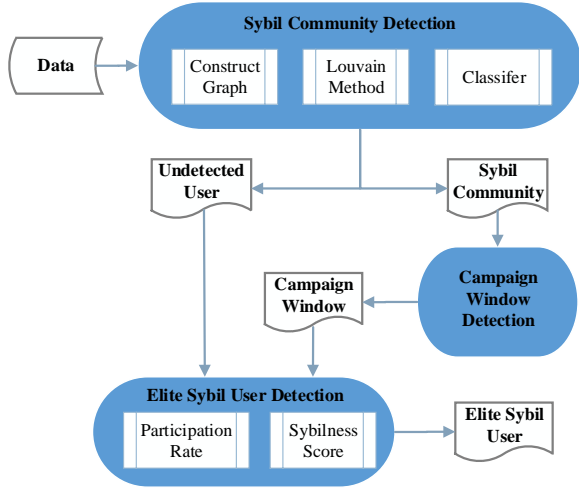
Sybil Community Detection

Data

Construct Graph

Louvain Method

Classifer

Undetected User

Sybil Community

Campaign Window

Campaign Window Detection

Elite Sybil User Detection

Participation Rate

Sybilness Score

Elite Sybil User